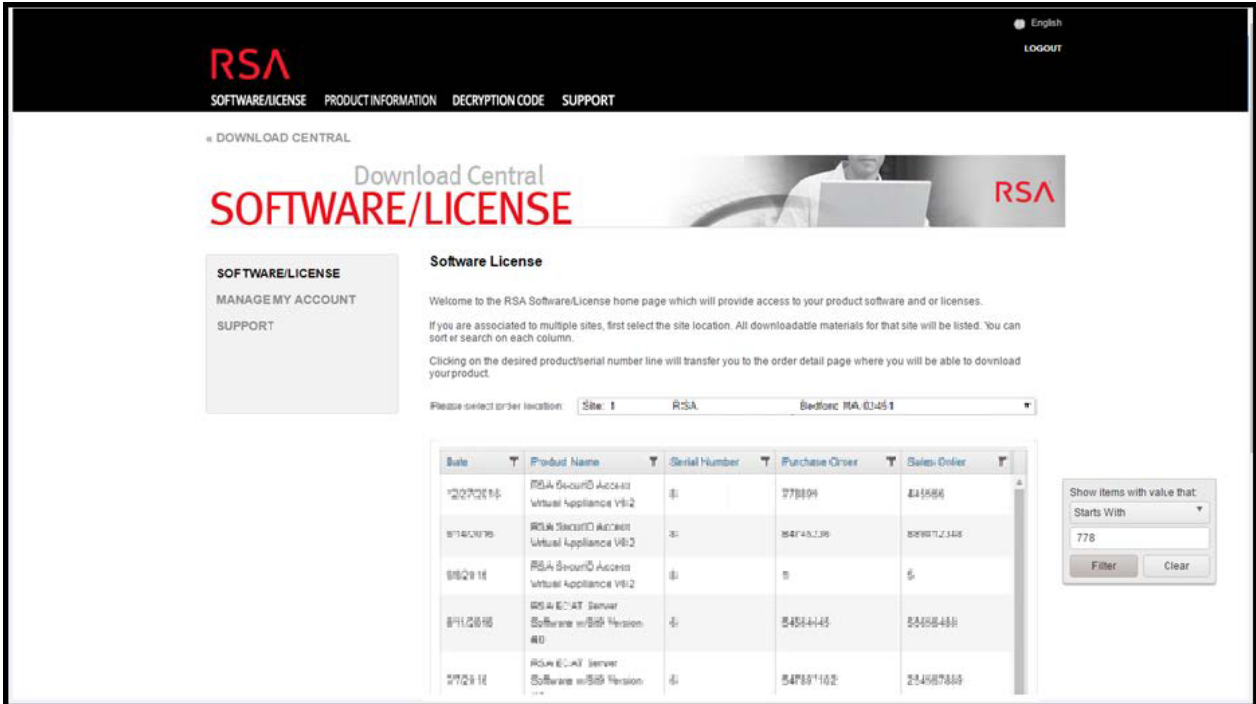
English
LOGOUT

RSA

SOFTWARE/LICENSE PRODUCT INFORMATION DECRYPTION CODE SUPPORT

« DOWNLOAD CENTRAL

Download Central
SOFTWARE/LICENSE

RSA

SOFTWARE/LICENSE
MANAGE MY ACCOUNT
SUPPORT

Software License

Welcome to the RSA Software/License home page which will provide access to your product software and or licenses.

If you are associated to multiple sites, first select the site location. All downloadable materials for that site will be listed. You can sort or search on each column.

Clicking on the desired product/serial number line will transfer you to the order detail page where you will be able to download your product.

Please select order location: Site: 1 RSA Bedford MA 01451

| Date | Product Name | Serial Number | Purchase Order | Sales Order |
|---|---|---|---|---|
| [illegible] | RSA SecurID Access Virtual Appliance V8.2 | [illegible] | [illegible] | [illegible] |
| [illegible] | RSA SecurID Access Virtual Appliance V8.2 | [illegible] | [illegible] | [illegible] |
| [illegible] | RSA SecurID Access Virtual Appliance V8.2 | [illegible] | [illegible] | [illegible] |
| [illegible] | RSA ECAT Server Software w/SW Version 4.0 | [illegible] | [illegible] | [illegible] |
| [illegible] | RSA ECAT Server Software w/SW Version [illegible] | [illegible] | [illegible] | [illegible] |

Show items with value that:
Starts With
778
Filter
Clear